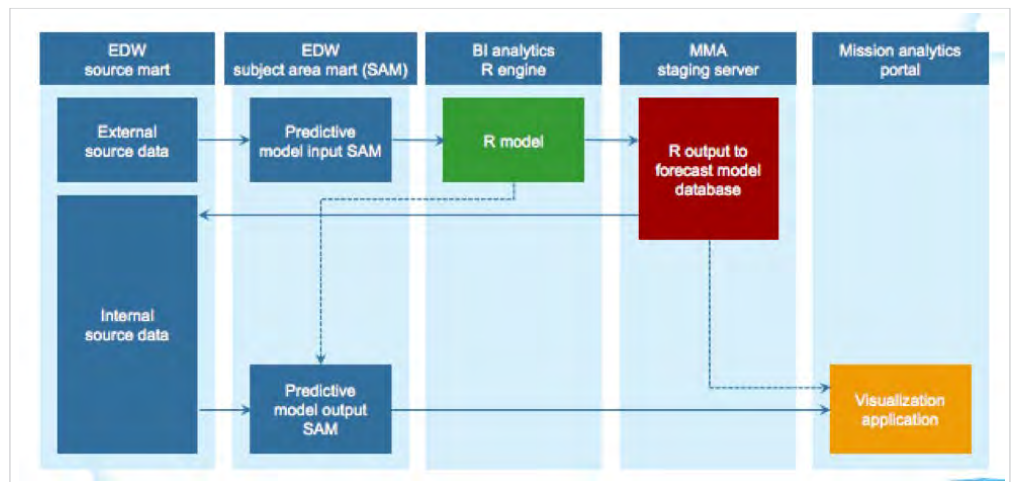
EDW source mart

EDW subject area mart (SAM)

BI analytics R engine

MMA staging server

Mission analytics portal

External source data

Predictive model input SAM

R model

R output to forecast model database

Internal source data

Predictive model output SAM

Visualization application